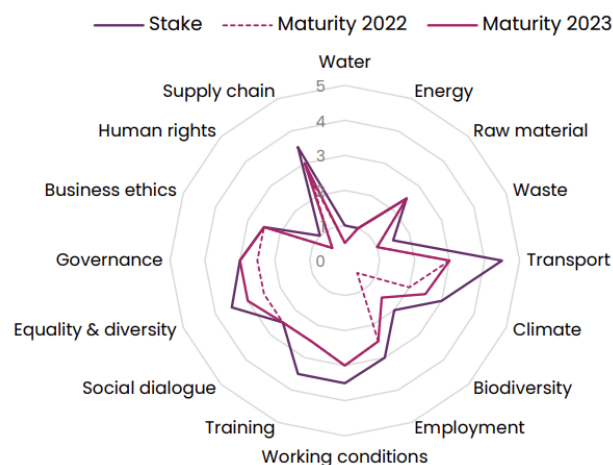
Stake
Maturity 2022
Maturity 2023

Water
Energy
Raw material
Waste
Transport
Climate
Biodiversity
Employment
Working conditions
Training
Social dialogue
Equality & diversity
Governance
Business ethics
Human rights
Supply chain

5
4
3
0